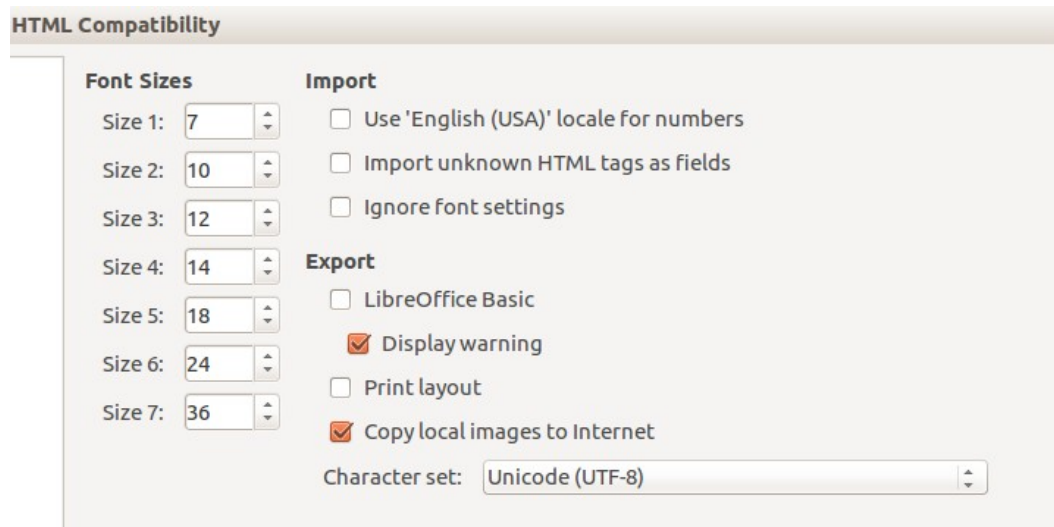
HTML Compatibility

Font Sizes

Size 1: 7

Size 2: 10

Size 3: 12

Size 4: 14

Size 5: 18

Size 6: 24

Size 7: 36

Import

Use 'English (USA)' locale for numbers

Import unknown HTML tags as fields

Ignore font settings

Export

LibreOffice Basic

Display warning

Print layout

Copy local images to Internet

Character set: Unicode (UTF-8)